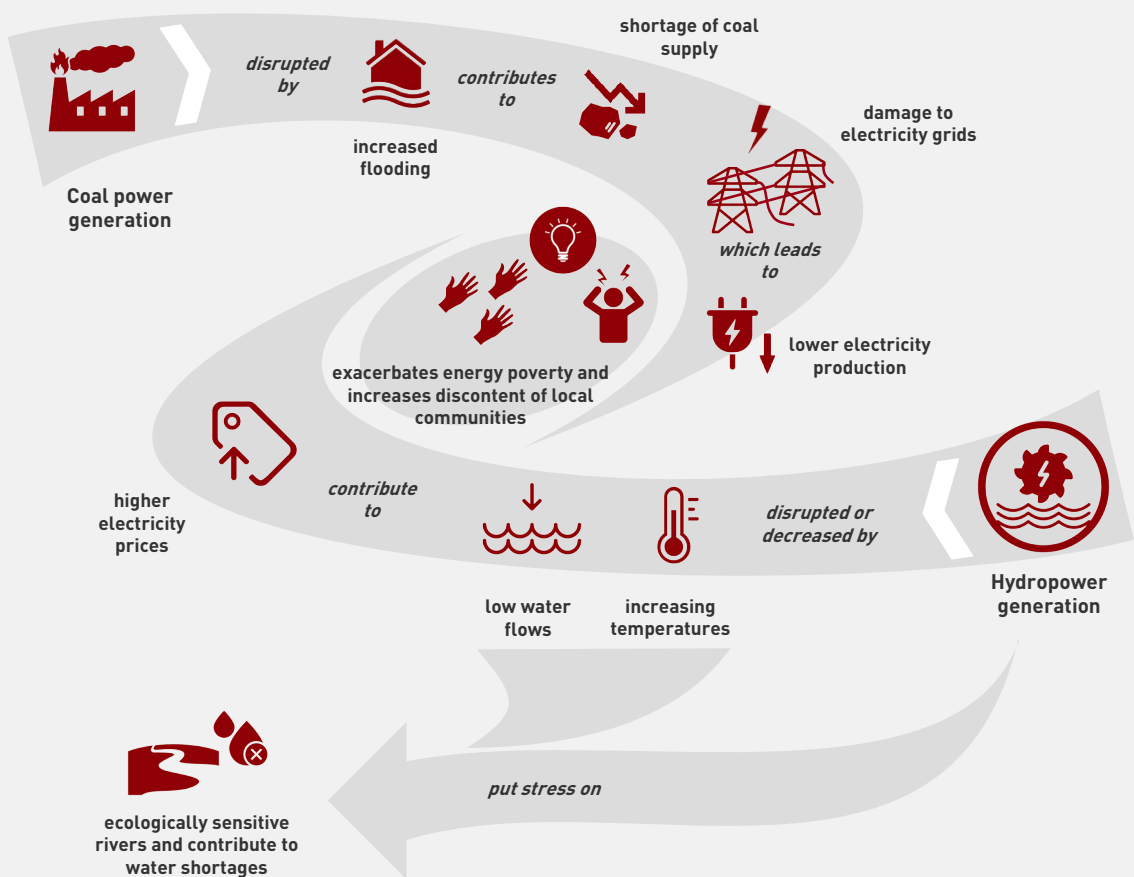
Coal power generation

disrupted by

increased flooding

contributes to

shortage of coal supply

damage to electricity grids

which leads to

lower electricity production

exacerbates energy poverty and increases discontent of local communities

higher electricity prices

contribute to

low water flows

increasing temperatures

disrupted or decreased by

Hydropower generation

put stress on

ecologically sensitive rivers and contribute to water shortages